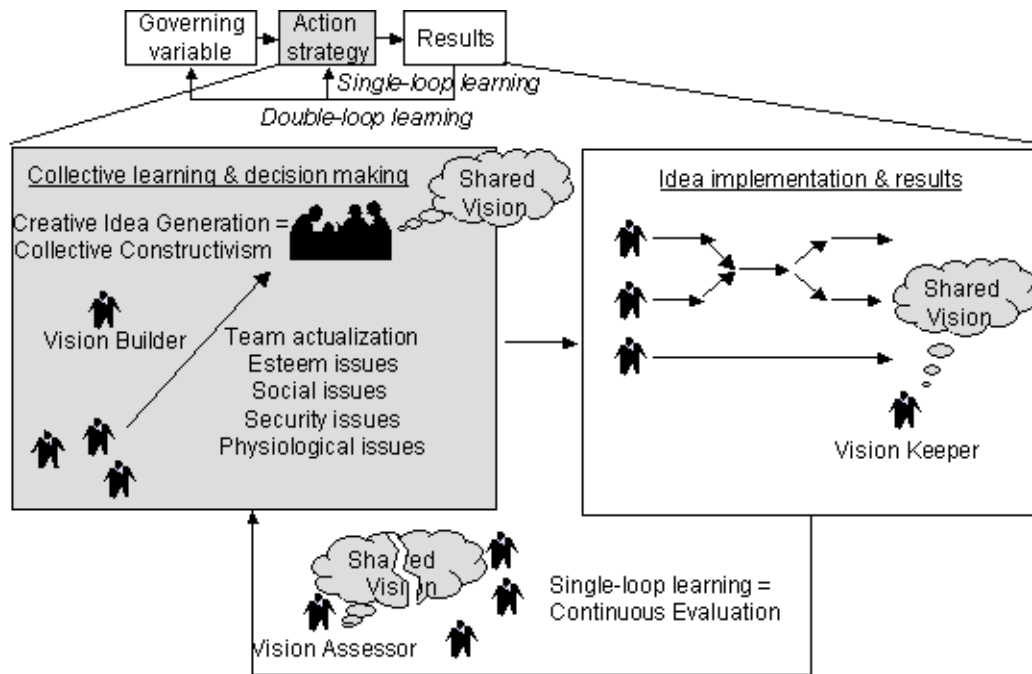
Governing variable

Action strategy

Results

Single-loop learning

Double-loop learning

Collective learning & decision making

Shared Vision

Creative Idea Generation = Collective Constructivism

Vision Builder

Team actualization
Esteem issues
Social issues
Security issues
Physiological issues

Idea implementation & results

Shared Vision

Vision Keeper

Shared Vision

Single-loop learning = Continuous Evaluation

Vision Assessor